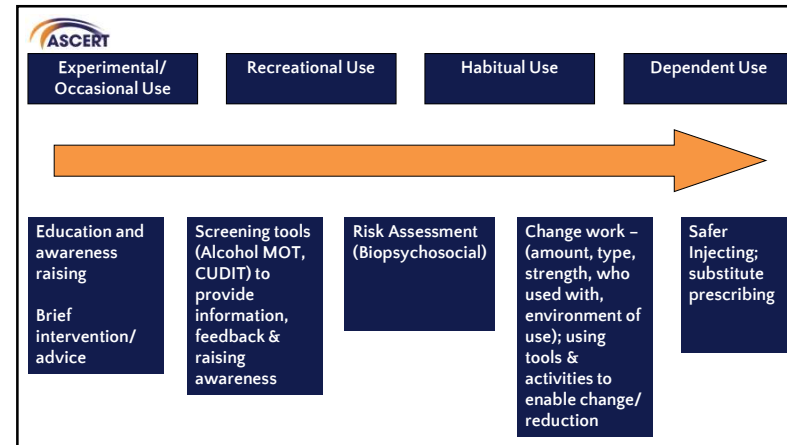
ASCERT

Experimental/ Occasional Use

Recreational Use

Habitual Use

Dependent Use

Education and awareness raising

Brief intervention/ advice

Screening tools (Alcohol MOT, CUDIT) to provide information, feedback & raising awareness

Risk Assessment (Biopsychosocial)

Change work – (amount, type, strength, who used with, environment of use); using tools & activities to enable change/ reduction

Safer Injecting; substitute prescribing